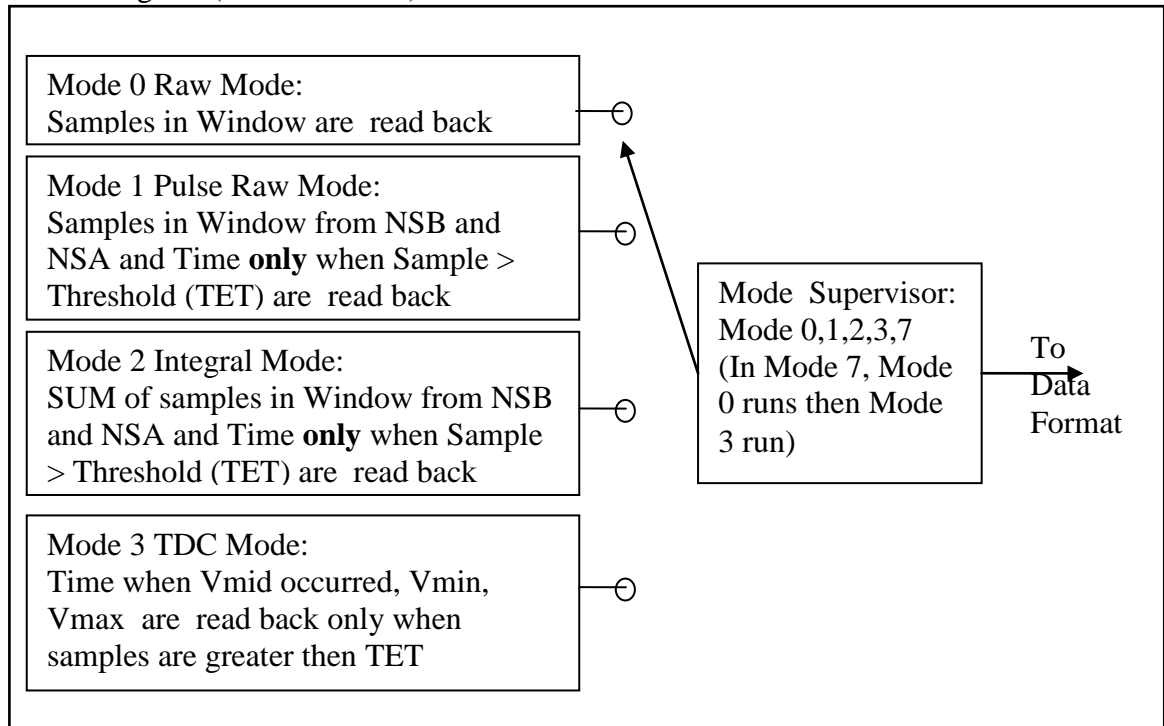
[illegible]

Mode 0 Raw Mode:
Samples in Window are read back

Mode 1 Pulse Raw Mode:
Samples in Window from NSB and NSA and Time **only** when Sample > Threshold (TET) are read back

Mode 2 Integral Mode:
SUM of samples in Window from NSB and NSA and Time **only** when Sample > Threshold (TET) are read back

Mode 3 TDC Mode:
Time when Vmid occurred, Vmin, Vmax are read back only when samples are greater then TET

Mode Supervisor:
Mode 0,1,2,3,7
(In Mode 7, Mode 0 runs then Mode 3 run)

To Data Format